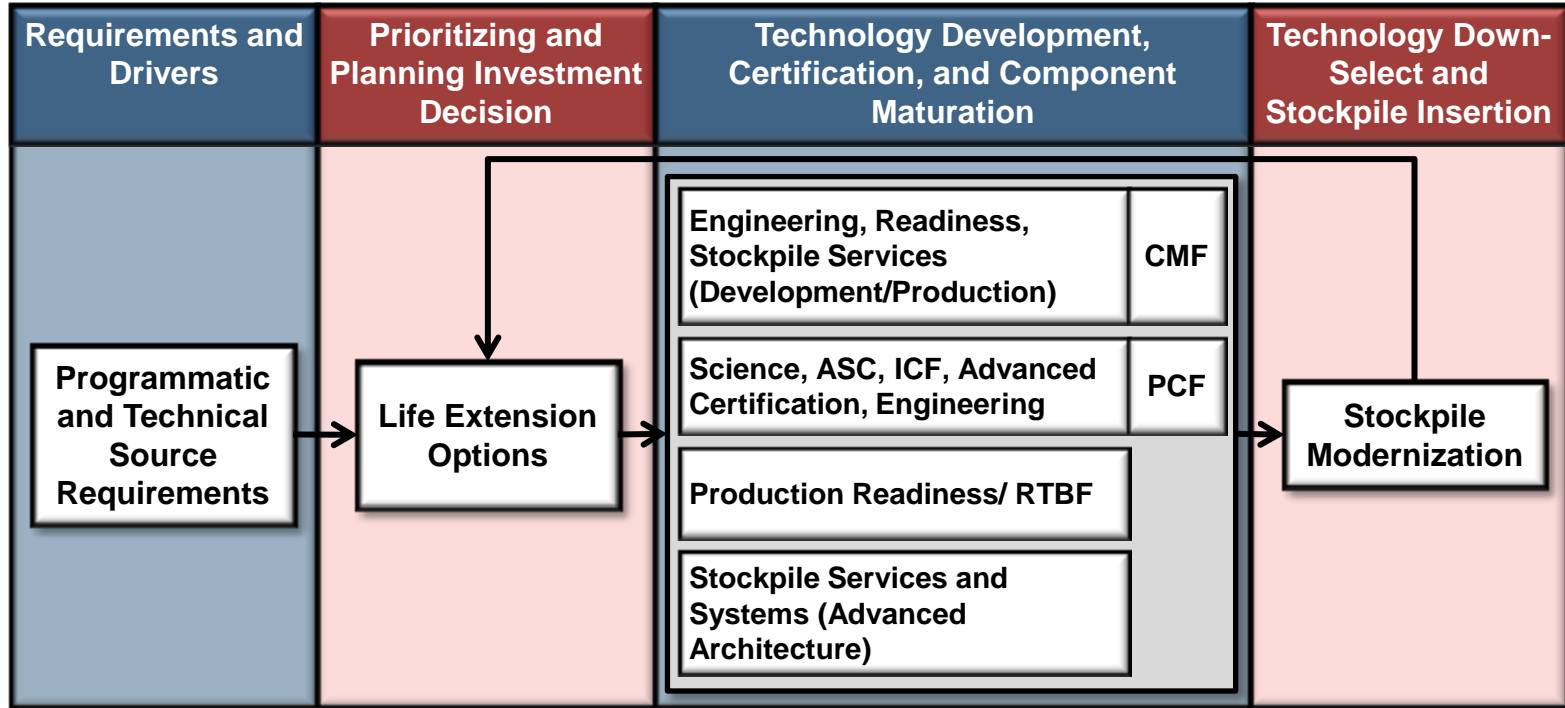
Requirements and Drivers

Prioritizing and Planning Investment Decision

Technology Development, Certification, and Component Maturation

Technology Down-Select and Stockpile Insertion

Programmatic and Technical Source Requirements

Life Extension Options

Engineering, Readiness, Stockpile Services (Development/Production)

CMF

Science, ASC, ICF, Advanced Certification, Engineering

PCF

Production Readiness/ RTBF

Stockpile Services and Systems (Advanced Architecture)

Stockpile Modernization